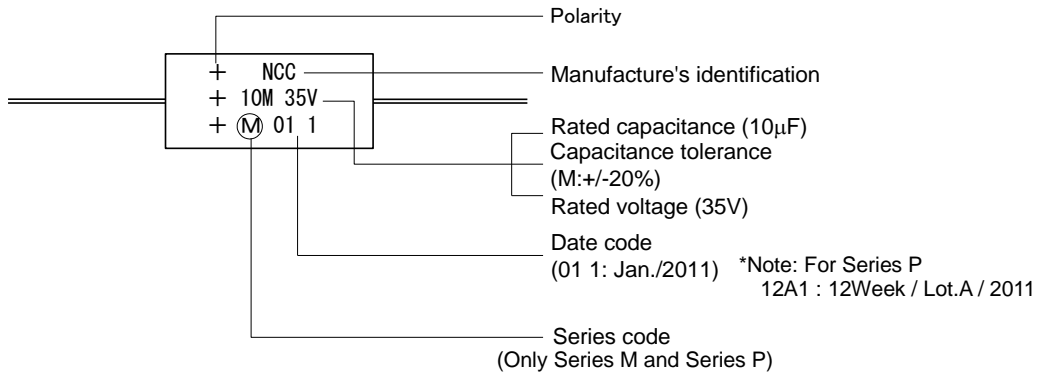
Polarity

+ NCC

+ 10M 35V

+ Ⓜ 01 1

Manufacture's identification

Rated capacitance (10μF)
Capacitance tolerance
(M:+/-20%)
Rated voltage (35V)

Date code
(01 1: Jan./2011)

*Note: For Series P
12A1 : 12Week / Lot.A / 2011

Series code
(Only Series M and Series P)